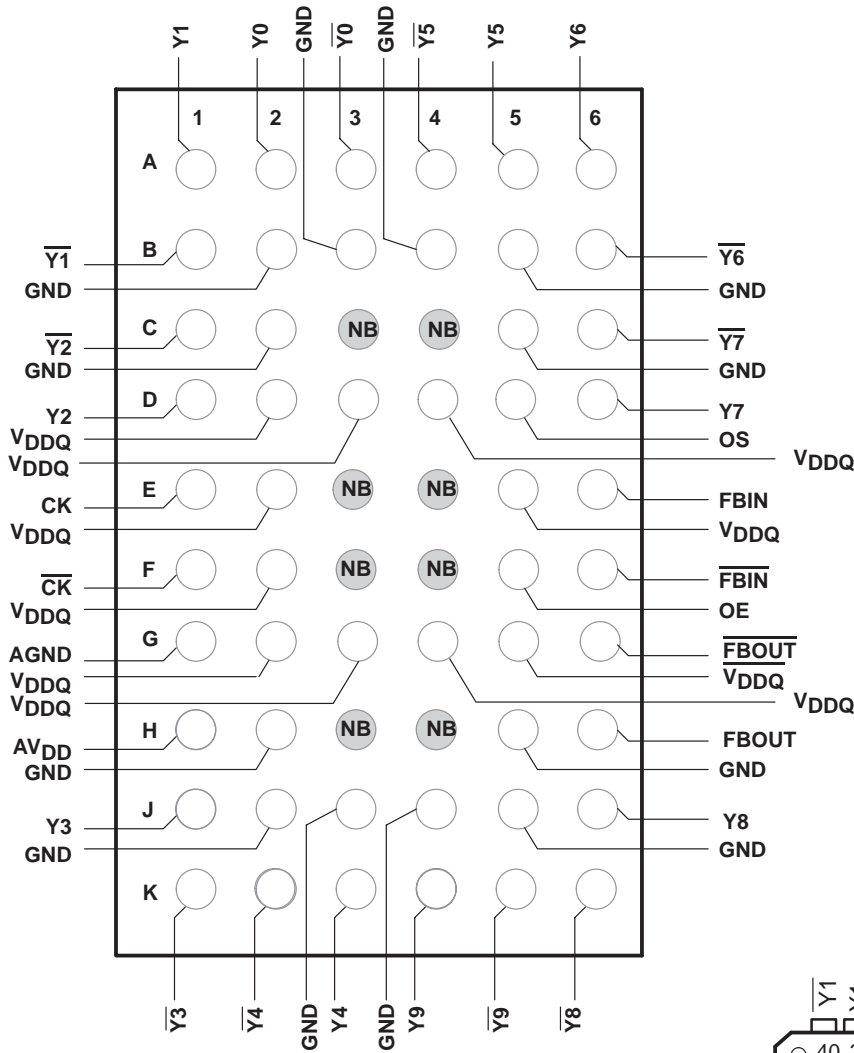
Y1 Y0 GND $\overline{Y0}$ GND $\overline{Y5}$ Y5 Y6

1 2 3 4 5 6

A

B

$\overline{Y1}$

GND

$\overline{Y6}$

GND

C

NB NB

$\overline{Y2}$

GND

$\overline{Y7}$

GND

D

Y2

$V_{DDQ}$

$V_{DDQ}$

Y7

OS

$V_{DDQ}$

E

NB NB

CK

$V_{DDQ}$

FBIN

$V_{DDQ}$

F

NB NB

$\overline{CK}$

$V_{DDQ}$

$\overline{FBIN}$

OE

G

AGND

$V_{DDQ}$

$V_{DDQ}$

$\overline{FBOUT}$

$V_{DDQ}$

$V_{DDQ}$

H

NB NB

$AV_{DD}$

GND

FBOUT

GND

J

Y3

GND

Y8

GND

K

$\overline{Y3}$ $\overline{Y4}$ GND Y4 GND Y9 $\overline{Y9}$ $\overline{Y8}$

$\overline{Y1}$

40